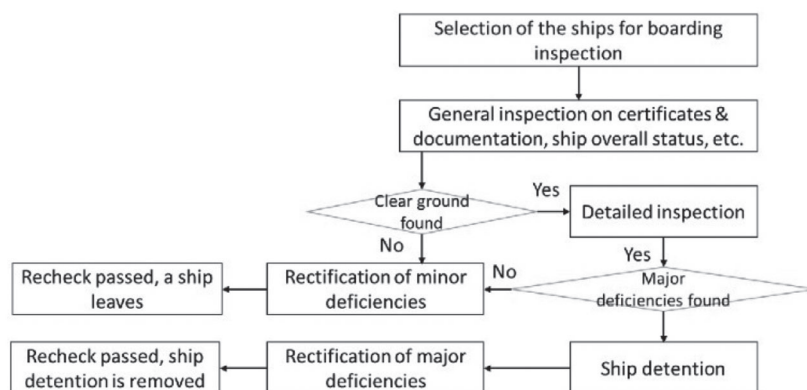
Selection of the ships for boarding inspection

General inspection on certificates & documentation, ship overall status, etc.

Clear ground found

Yes

Detailed inspection

No

Yes

Recheck passed, a ship leaves

Rectification of minor deficiencies

No

Major deficiencies found

Recheck passed, ship detention is removed

Rectification of major deficiencies

Ship detention